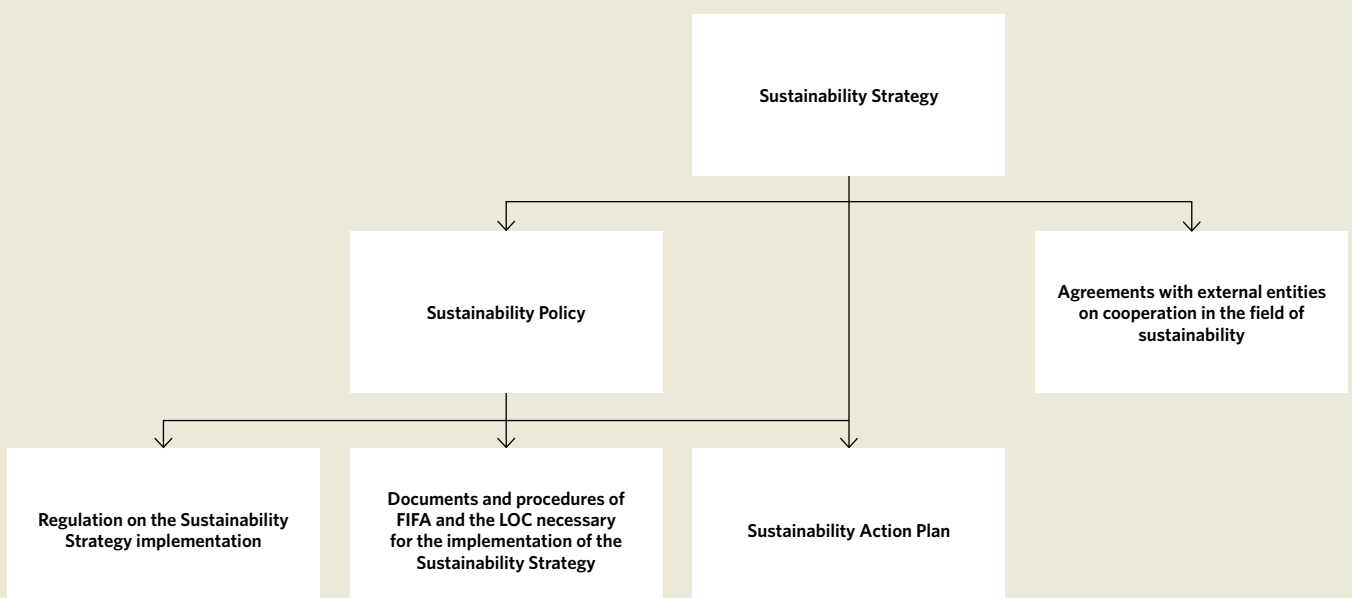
Sustainability Strategy

Sustainability Policy

Agreements with external entities on cooperation in the field of sustainability

Regulation on the Sustainability Strategy implementation

Documents and procedures of FIFA and the LOC necessary for the implementation of the Sustainability Strategy

Sustainability Action Plan